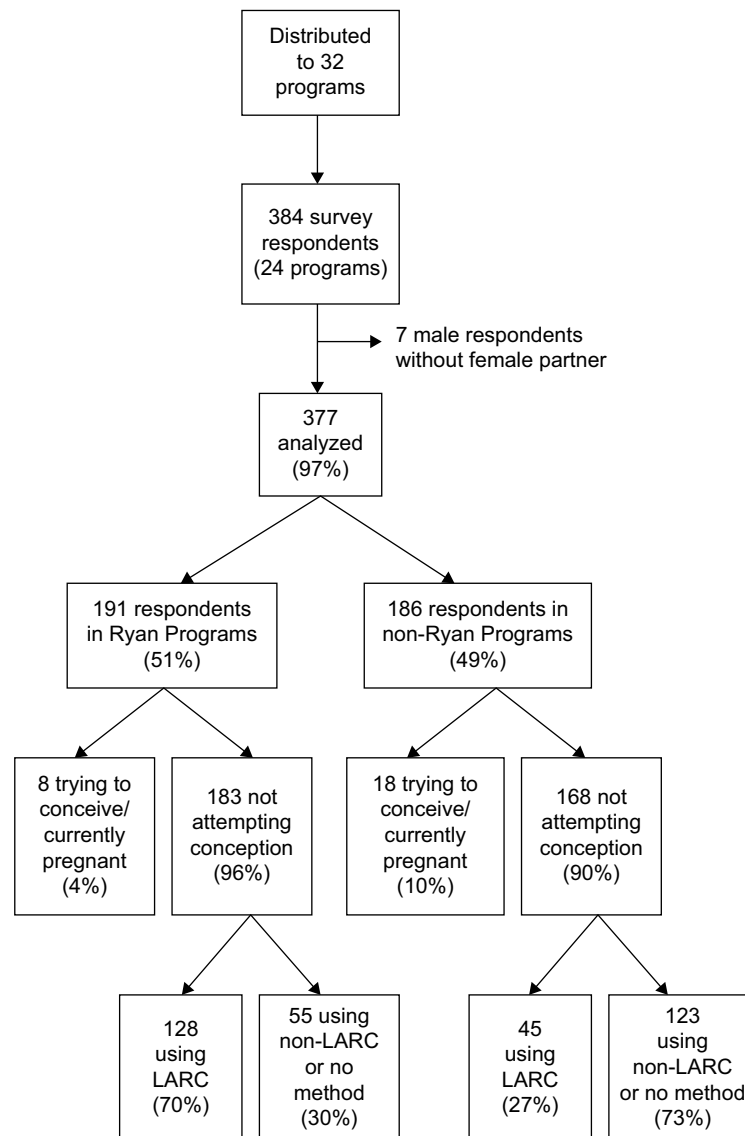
Distributed to 32 programs

384 survey respondents (24 programs)

7 male respondents without female partner

377 analyzed (97%)

191 respondents in Ryan Programs (51%)

186 respondents in non-Ryan Programs (49%)

8 trying to conceive/ currently pregnant (4%)

183 not attempting conception (96%)

18 trying to conceive/ currently pregnant (10%)

168 not attempting conception (90%)

128 using LARC (70%)

55 using non-LARC or no method (30%)

45 using LARC (27%)

123 using non-LARC or no method (73%)